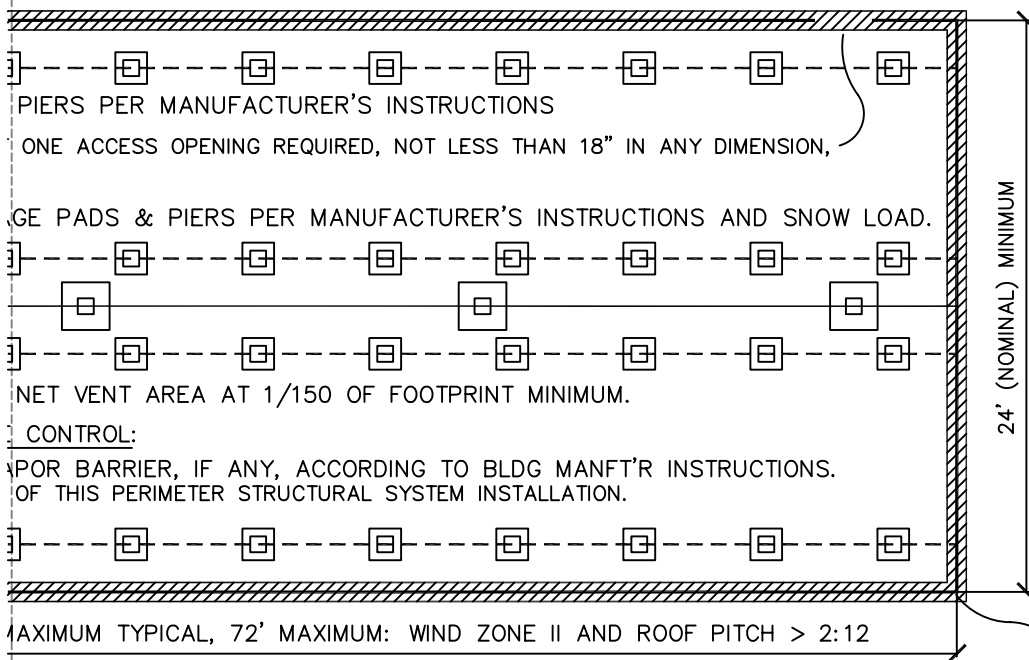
PIERS PER MANUFACTURER'S INSTRUCTIONS

ONE ACCESS OPENING REQUIRED, NOT LESS THAN 18" IN ANY DIMENSION,

GE PADS & PIERS PER MANUFACTURER'S INSTRUCTIONS AND SNOW LOAD.

NET VENT AREA AT 1/150 OF FOOTPRINT MINIMUM.

CONTROL:

APOR BARRIER, IF ANY, ACCORDING TO BLDG MANFT'R INSTRUCTIONS.
OF THIS PERIMETER STRUCTURAL SYSTEM INSTALLATION.

24' (NOMINAL) MINIMUM

AXIMUM TYPICAL, 72' MAXIMUM: WIND ZONE II AND ROOF PITCH > 2:12